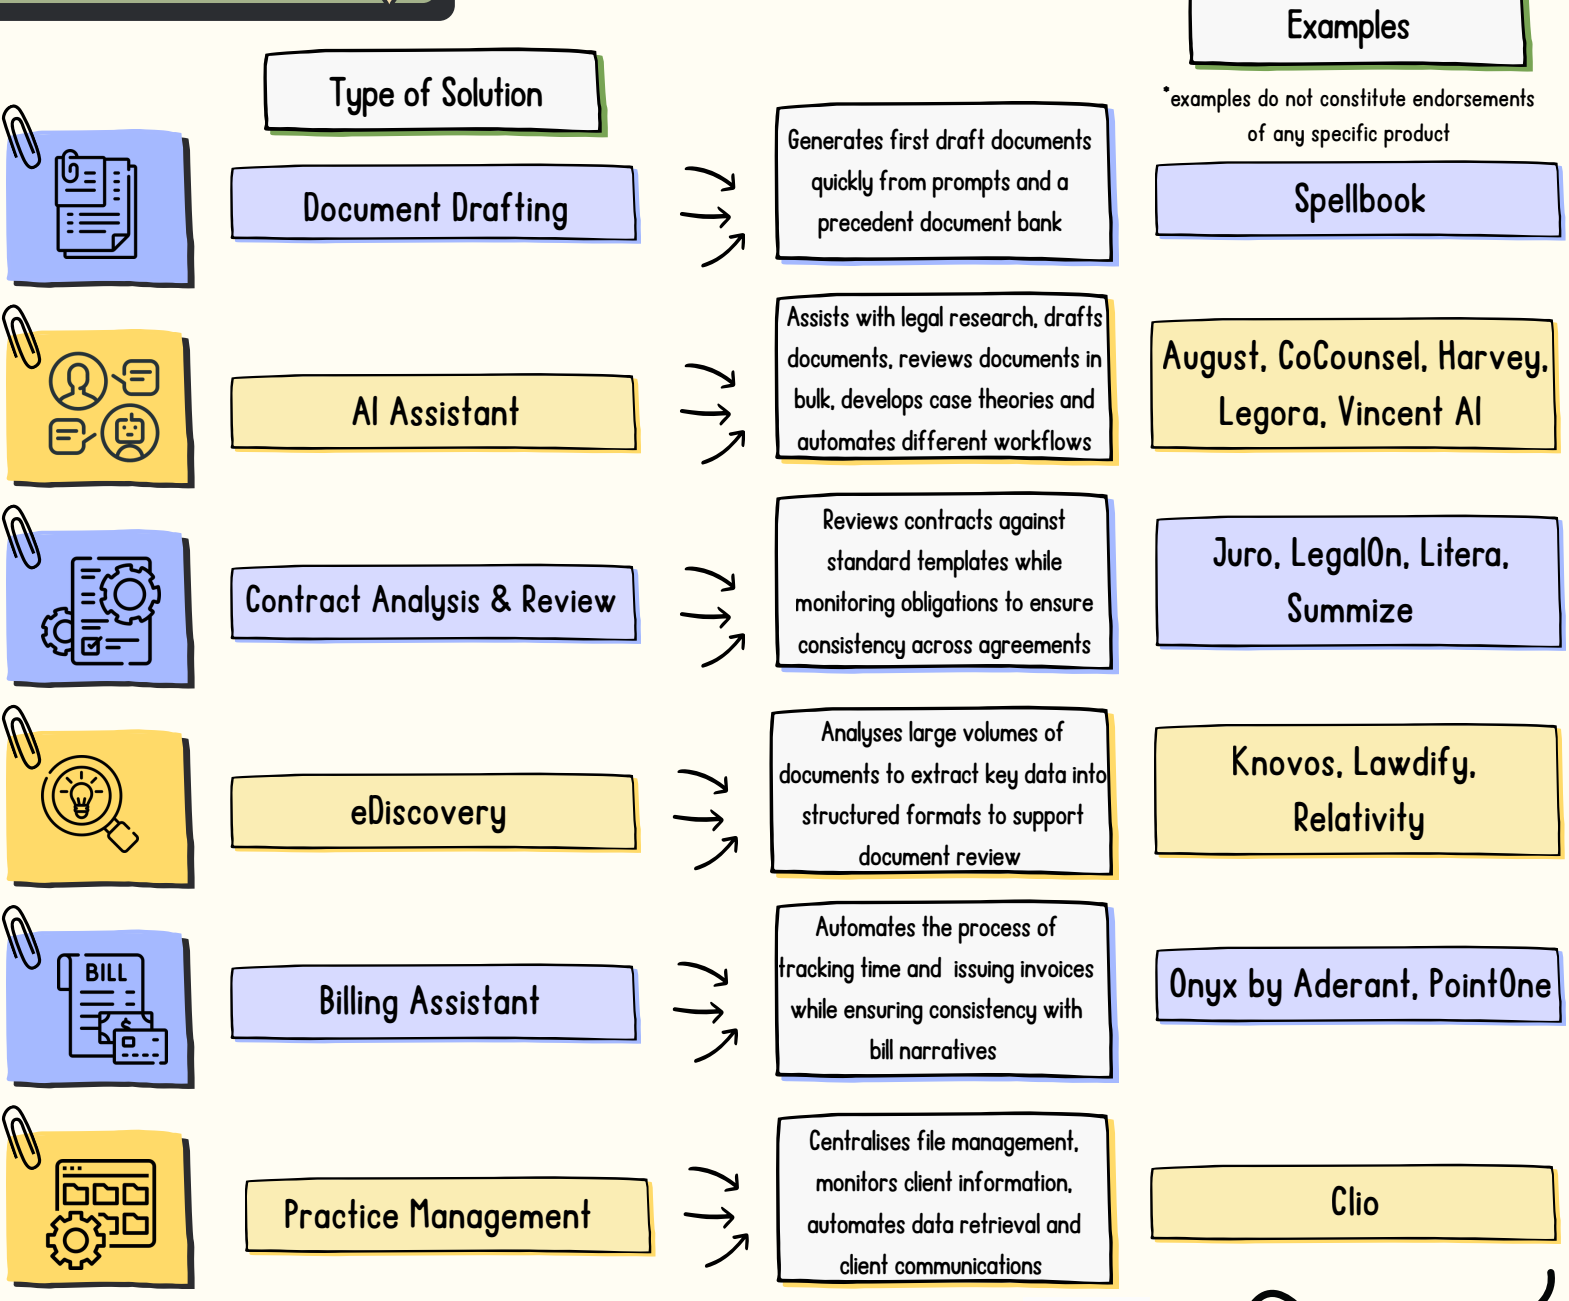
Type of Solution

Examples

*examples do not constitute endorsements of any specific product

BILL

Document Drafting

Generates first draft documents quickly from prompts and a precedent document bank

Spellbook

AI Assistant

Assists with legal research, drafts documents, reviews documents in bulk, develops case theories and automates different workflows

August, CoCounsel, Harvey, Legora, Vincent AI

Contract Analysis & Review

Reviews contracts against standard templates while monitoring obligations to ensure consistency across agreements

Juro, LegalOn, Litera, Summize

eDiscovery

Analyses large volumes of documents to extract key data into structured formats to support document review

Knovos, Lawdify, Relativity

Billing Assistant

Automates the process of tracking time and issuing invoices while ensuring consistency with bill narratives

Onyx by Aderant, PointOne

Practice Management

Centralises file management, monitors client information, automates data retrieval and client communications

Clio